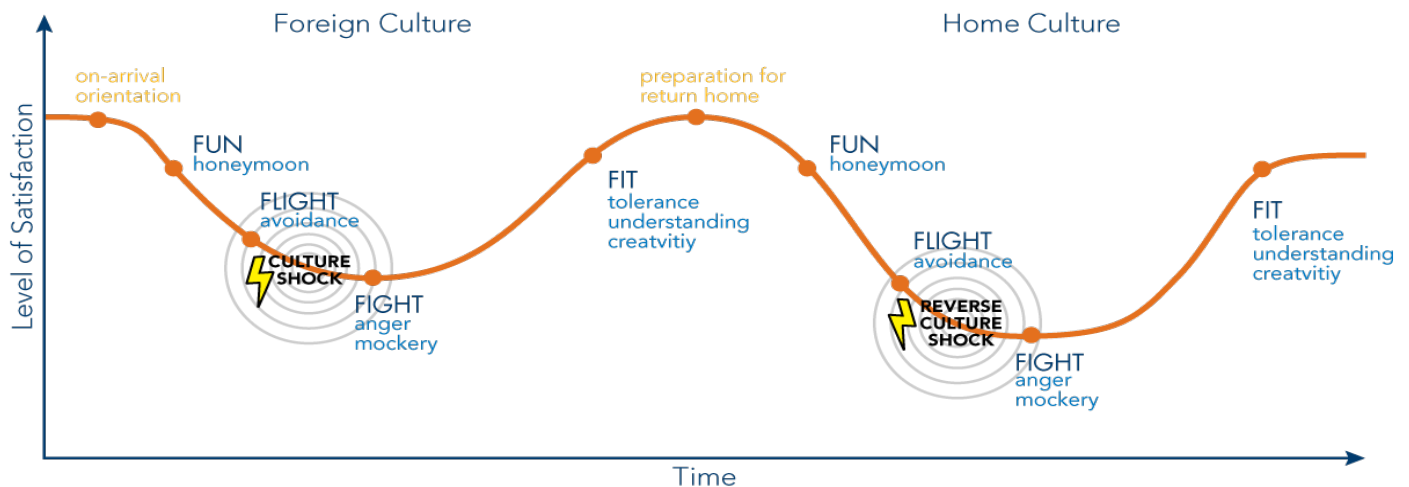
Foreign Culture

Home Culture

Level of Satisfaction

on-arrival orientation

FUN
honeymoon

FLIGHT
avoidance

CULTURE SHOCK

FIGHT
anger
mockery

preparation for return home

FIT
tolerance
understanding
creatvitiy

FUN
honeymoon

FLIGHT
avoidance

REVERSE CULTURE SHOCK

FIGHT
anger
mockery

FIT
tolerance
understanding
creatvitiy

Time